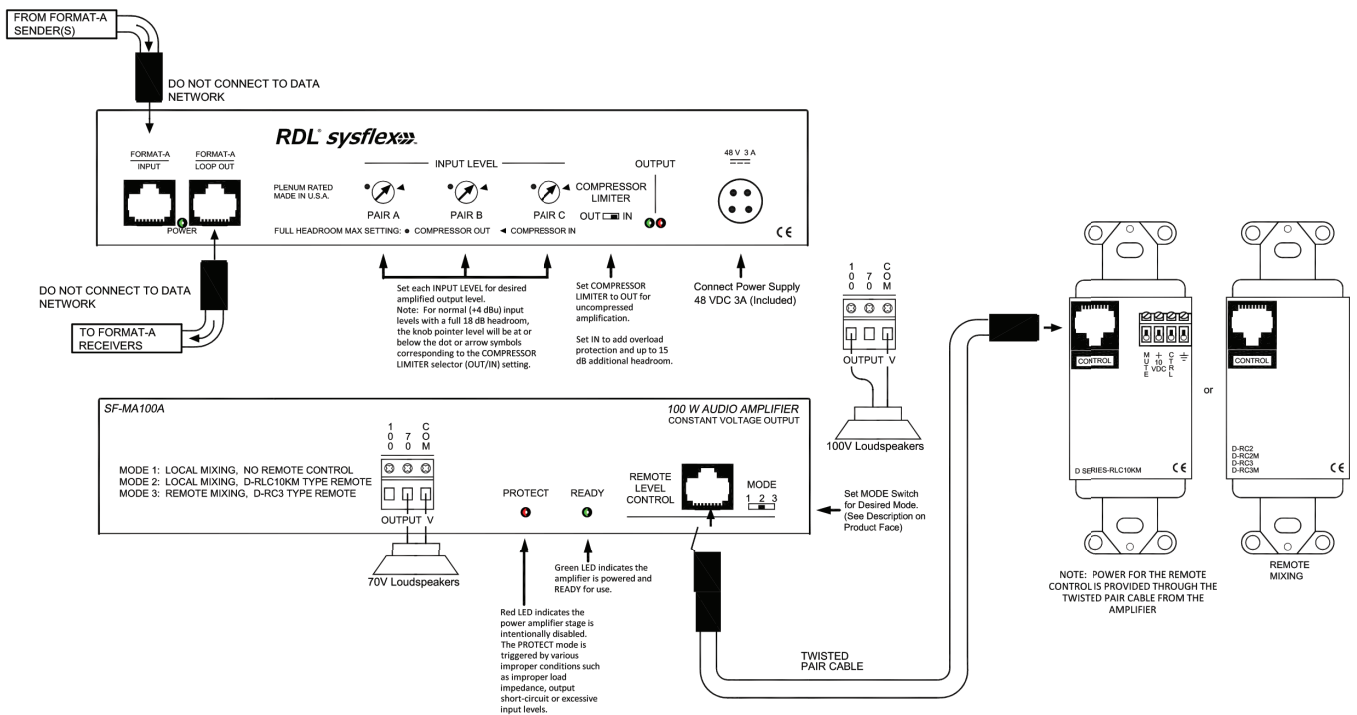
FROM FORMAT-A SENDER(S)

DO NOT CONNECT TO DATA NETWORK

RDL® sysflex

FORMAT-A INPUT

FORMAT-A LOOP OUT

POWER

INPUT LEVEL

PLENUM RATED MADE IN U.S.A.

PAIR A

PAIR B

PAIR C

OUTPUT

COMPRESSOR LIMITER

OUT IN

48 V 3 A

FULL HEADROOM MAX SETTING: ● COMPRESSOR OUT ◄ COMPRESSOR IN

CE

DO NOT CONNECT TO DATA NETWORK

TO FORMAT-A RECEIVERS

Set each INPUT LEVEL for desired amplified output level.
Note: For normal (+4 dBu) input levels with a full 18 dB headroom, the knob pointer level will be at or below the dot or arrow symbols corresponding to the COMPRESSOR LIMITER selector (OUT/IN) setting.

Set COMPRESSOR LIMITER to OUT for uncompressed amplification.

Set IN to add overload protection and up to 15 dB additional headroom.

Connect Power Supply 48 VDC 3A (Included)

1 0 0 7 0 C O M

OUTPUT V

100V Loudspeakers

CONTROL

M U T E + 10 VDC C T R L

D SERIES-RLC10KM

CE

or

CONTROL

D-RC2
D-RC2M
D-RC3
D-RC3M

CE

SF-MA100A

100 W AUDIO AMPLIFIER
CONSTANT VOLTAGE OUTPUT

1 0 0 7 0 C O M

MODE 1: LOCAL MIXING, NO REMOTE CONTROL
MODE 2: LOCAL MIXING, D-RLC10KM TYPE REMOTE
MODE 3: REMOTE MIXING, D-RC3 TYPE REMOTE

OUTPUT V

PROTECT

READY

REMOTE LEVEL CONTROL

MODE
1 2 3

Set MODE Switch for Desired Mode. (See Description on Product Face)

70V Loudspeakers

Green LED indicates the amplifier is powered and READY for use.

Red LED indicates the power amplifier stage is intentionally disabled. The PROTECT mode is triggered by various improper conditions such as improper load impedance, output short-circuit or excessive input levels.

TWISTED PAIR CABLE

NOTE: POWER FOR THE REMOTE CONTROL IS PROVIDED THROUGH THE TWISTED PAIR CABLE FROM THE AMPLIFIER

REMOTE MIXING